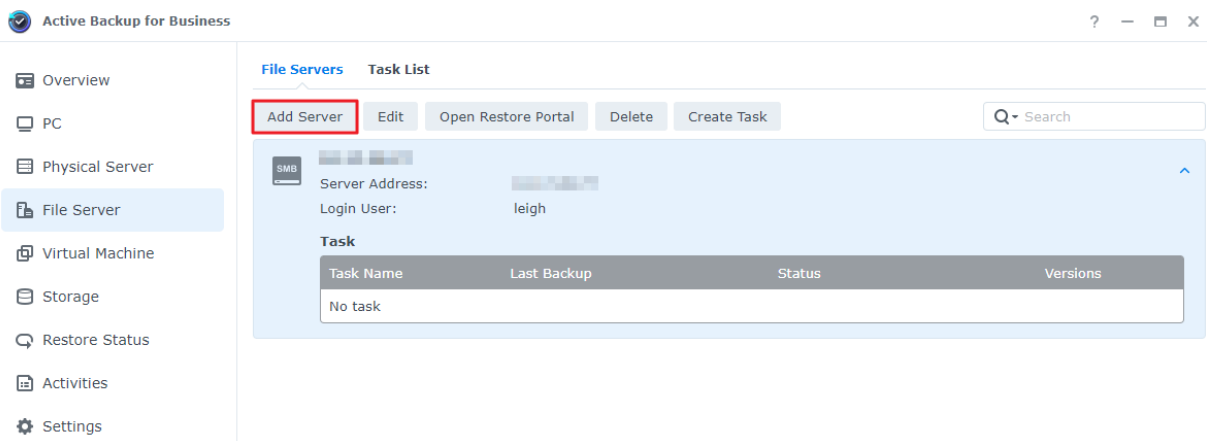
Active Backup for Business

? — ▭ ✕

Overview

PC

Physical Server

File Server

Virtual Machine

Storage

Restore Status

Activities

Settings

File Servers Task List

Add Server Edit Open Restore Portal Delete Create Task

Search

SMB

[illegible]

Server Address: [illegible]

Login User: leigh

Task

| Task Name | Last Backup | Status | Versions |
|---|---|---|---|
| No task | | | |